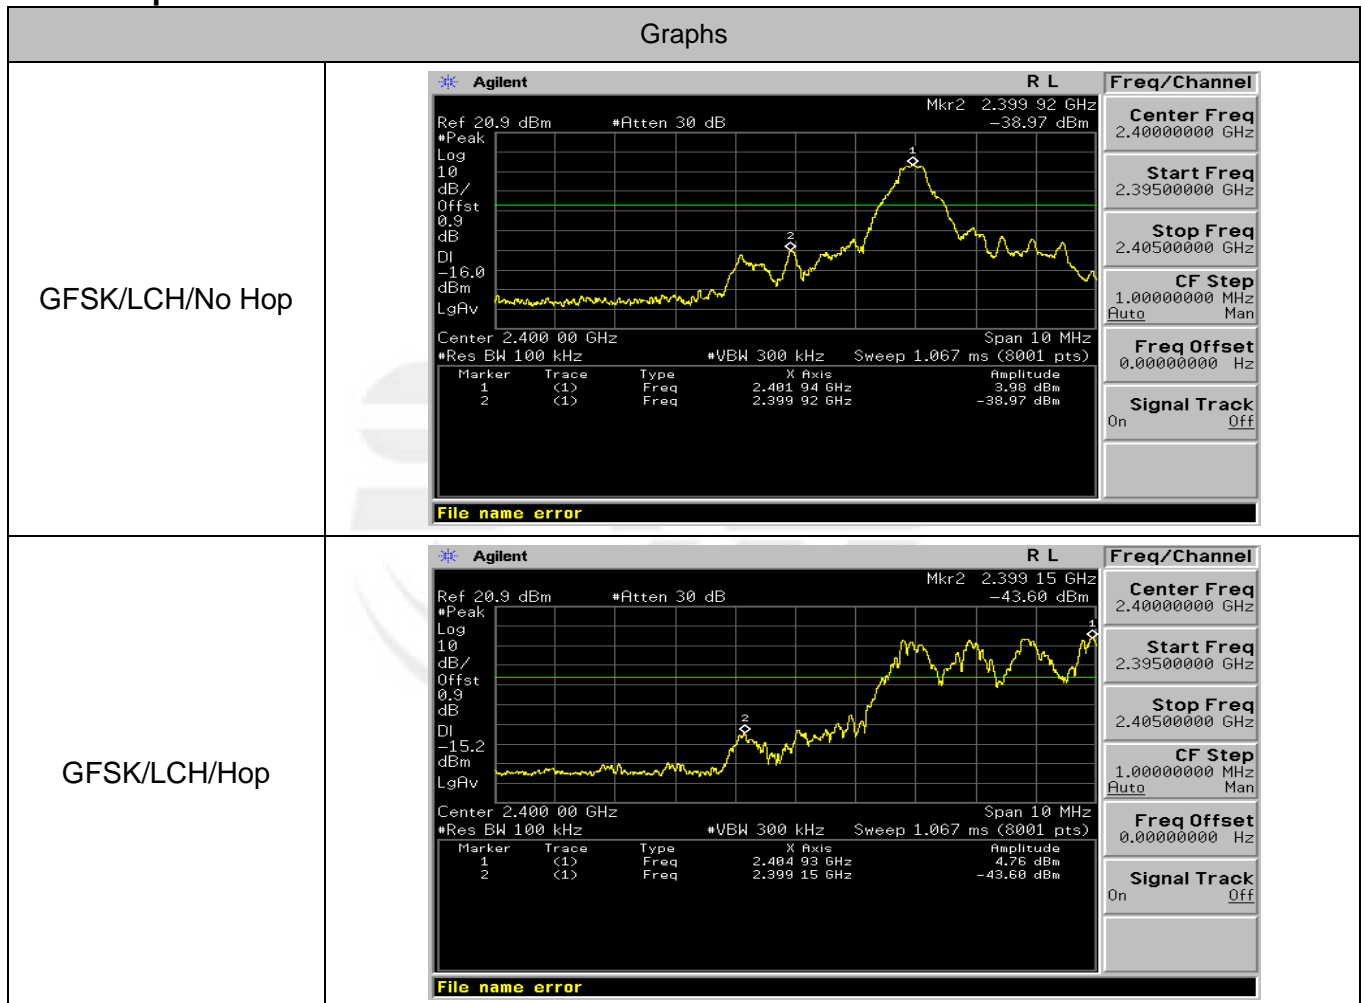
| Graphs | |
|---|---|
| GFSK/LCH/No Hop | Agilent R L Freq/Channel Mkr2 2.399 92 GHz Ref 20.9 dBm #Atten 30 dB −38.97 dBm #Peak Log 10 dB/ Offst 0.9 dB Dl −16.0 dBm LgAv 1 2 Center 2.400 00 GHz Span 10 MHz #Res BW 100 kHz #VBW 300 kHz Sweep 1.067 ms (8001 pts) Marker Trace Type X Axis Amplitude 1 (1) Freq 2.401 94 GHz 3.98 dBm 2 (1) Freq 2.399 92 GHz −38.97 dBm File name error Center Freq 2.40000000 GHz Start Freq 2.39500000 GHz Stop Freq 2.40500000 GHz CF Step 1.00000000 MHz Auto Man Freq Offset 0.00000000 Hz Signal Track On Off |
| GFSK/LCH/Hop | Agilent R L Freq/Channel Mkr2 2.399 15 GHz Ref 20.9 dBm #Atten 30 dB −43.60 dBm #Peak Log 10 dB/ Offst 0.9 dB Dl −15.2 dBm LgAv 1 2 Center 2.400 00 GHz Span 10 MHz #Res BW 100 kHz #VBW 300 kHz Sweep 1.067 ms (8001 pts) Marker Trace Type X Axis Amplitude 1 (1) Freq 2.404 93 GHz 4.76 dBm 2 (1) Freq 2.399 15 GHz −43.60 dBm File name error Center Freq 2.40000000 GHz Start Freq 2.39500000 GHz Stop Freq 2.40500000 GHz CF Step 1.00000000 MHz Auto Man Freq Offset 0.00000000 Hz Signal Track On Off |